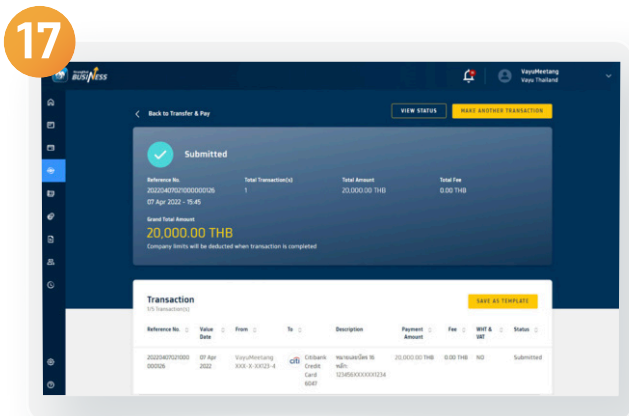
17

BUSINESS

VayuMeetang
Vayu Thailand

Back to Transfer & Pay

VIEW STATUS

MAKE ANOTHER TRANSACTION

Submitted

Reference No.
20220407021000000126
07 Apr 2022 - 15:45

Total Transaction(s)
1

Total Amount
20,000.00 THB

Total Fee
0.00 THB

Grand Total Amount
20,000.00 THB
Company limits will be deducted when transaction is completed

Transaction
1/1 Transaction(s)

SAVE AS TEMPLATE

| Reference No. | Value Date | From | To | Description | Payment Amount | Fee | WHT & VAT | Status |
|---|---|---|---|---|---|---|---|---|
| 20220407021000 00126 | 07 Apr 2022 | VayuMeetang XXX-X-XX123-4 | citi Citibank Credit Card 6047 | หมายเลขบัตร 16 หลัก 123456XXXXXX1234 | 20,000.00 THB | 0.00 THB | NO | Submitted |